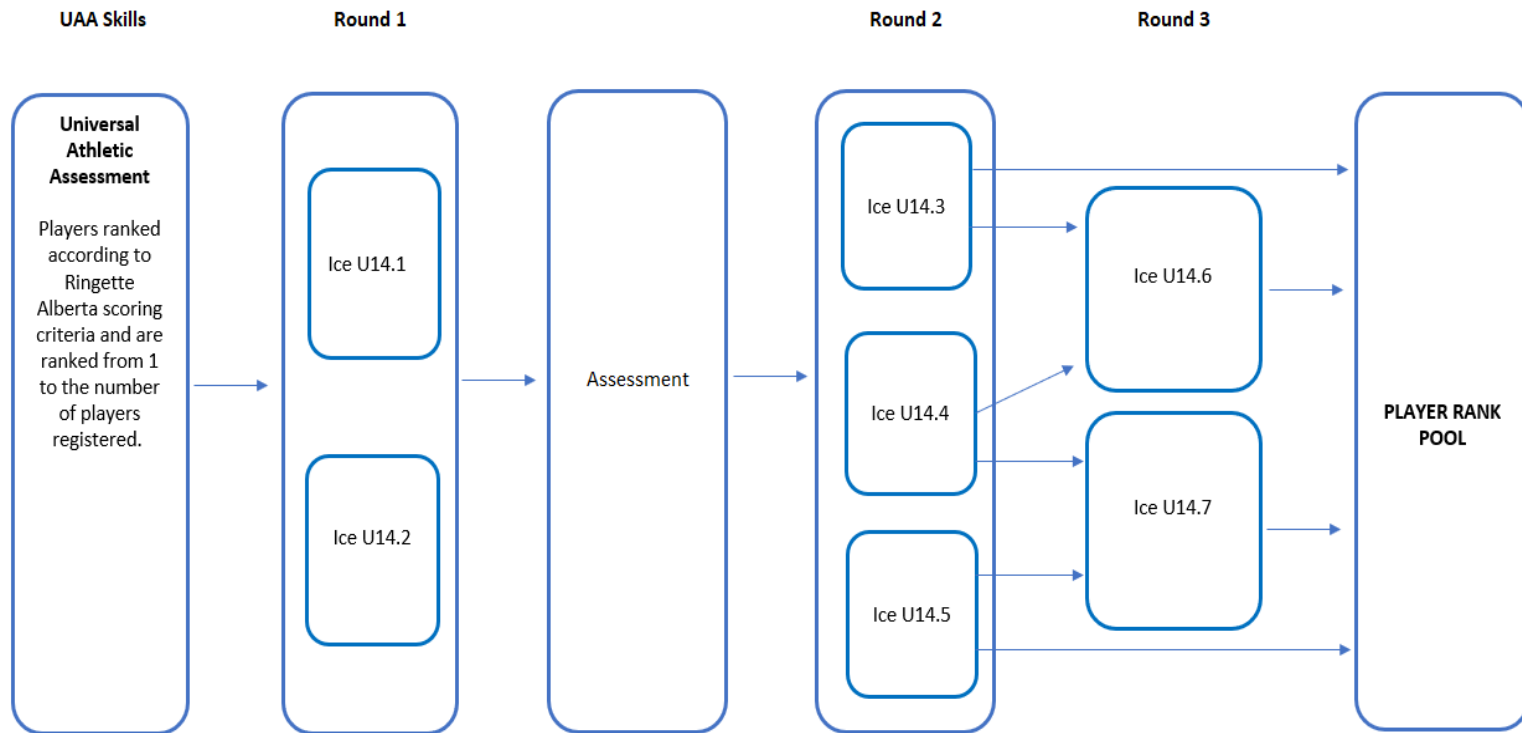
UAA Skills

Round 1

Round 2

Round 3

Universal Athletic Assessment

Players ranked according to Ringette Alberta scoring criteria and are ranked from 1 to the number of players registered.

Ice U14.1

Ice U14.2

Assessment

Ice U14.3

Ice U14.4

Ice U14.5

Ice U14.6

Ice U14.7

PLAYER RANK POOL